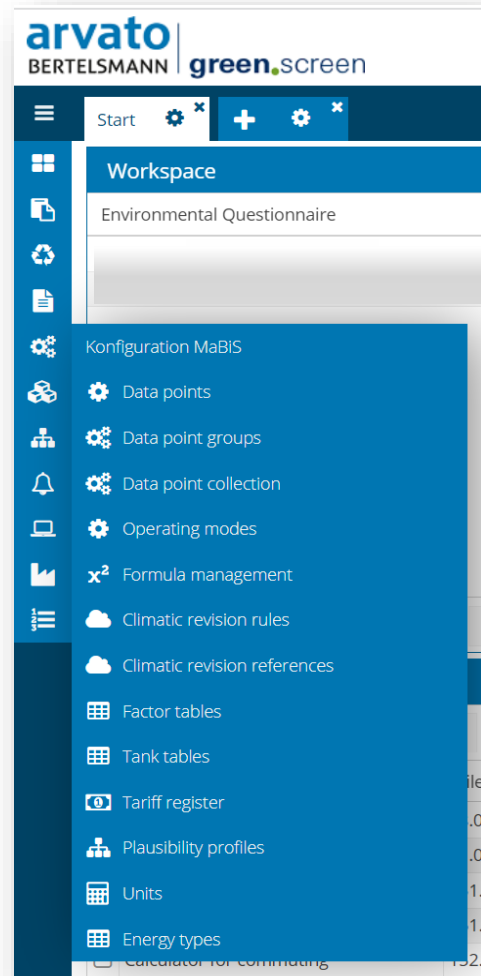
arvato
BERTELSMANN green.screen

Start

Workspace

Environmental Questionnaire

Konfiguration MaBiS

Data points

Data point groups

Data point collection

Operating modes

$x^2$ Formula management

Climatic revision rules

Climatic revision references

Factor tables

Tank tables

Tariff register

Plausibility profiles

Units

Energy types

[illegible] for commuting